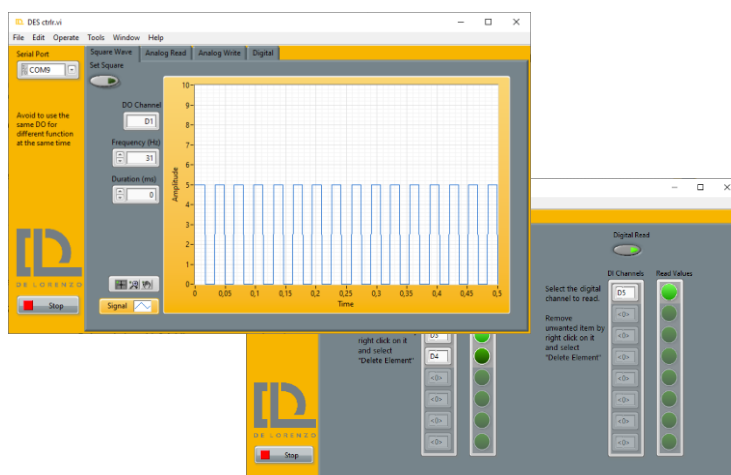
DES-ctrlr.vi

File Edit Operate Tools Window Help

Serial Port

COM9

Square Wave | Analog Read | Analog Write | Digital

Set Square

DO Channel

D1

Frequency (Hz)

31

Duration (ms)

0

Avoid to use the same DO for different function at the same time

10
9
8
7
6
5
4
3
2
1
0

Amplitude

0 0,05 0,1 0,15 0,2 0,25 0,3 0,35 0,4 0,45 0,5

Time

Signal

DE LORENZO

Stop

Digital Read

Select the digital channel to read.

Remove unwanted item by right click on it and select "Delete Element"

DI Channels

D5

<0>
<0>
<0>
<0>
<0>
<0>
<0>

Read Values

right click on it and select "Delete Element"

D5

D4

<0>
<0>
<0>
<0>

DE LORENZO

Stop